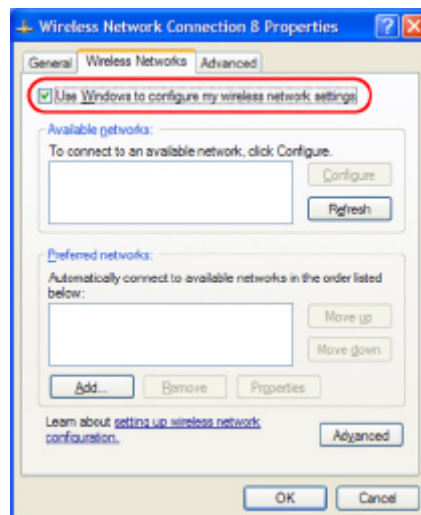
Wireless Network Connection 8 Properties

General | Wireless Networks | Advanced

Use Windows to configure my wireless network settings

Available networks:

To connect to an available network, click Configure.

Configure

Refresh

Preferred networks:

Automatically connect to available networks in the order listed below:

Move up

Move down

Add...

Remove

Properties

Learn about setting up wireless network configuration.

Advanced

OK

Cancel